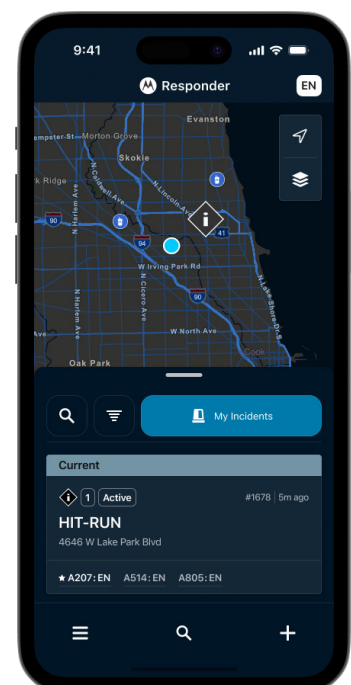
9:41

Responder

EN

Evanston
empster St
Morton Grove
Skokie
rk Ridge
N Caldwell Ave
N Harlem Ave
N Lincoln Ave
90
94
41
W Irving Park Rd
N Cicero Ave
90
N Harlem Ave
N Pulaski Rd
W North Ave
N Lake Shore Dr
Oak Park

My Incidents

Current

1 Active
#1678 | 5m ago

HIT-RUN
4646 W Lake Park Blvd

★ A207: EN A514: EN A805: EN